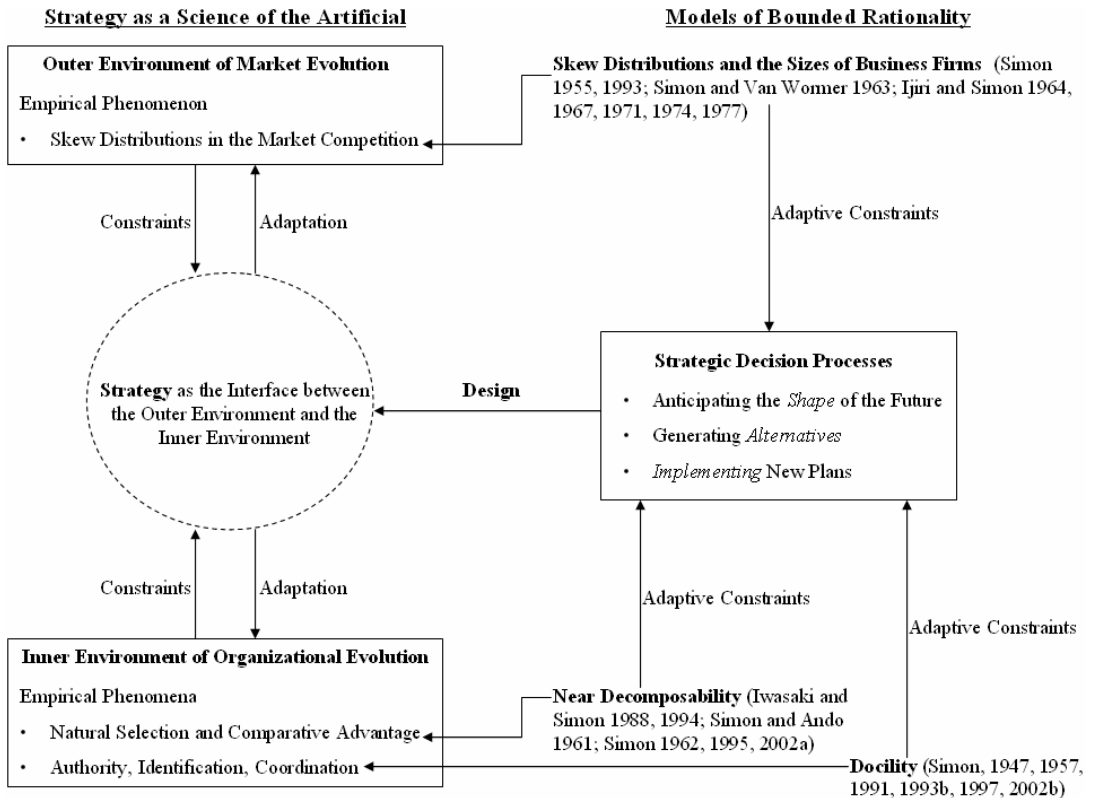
Strategy as a Science of the Artificial

Models of Bounded Rationality

Outer Environment of Market Evolution

Empirical Phenomenon

• Skew Distributions in the Market Competition

Skew Distributions and the Sizes of Business Firms (Simon 1955, 1993; Simon and Van Wormer 1963; Ijiri and Simon 1964, 1967, 1971, 1974, 1977)

Constraints

Adaptation

Adaptive Constraints

Strategy as the Interface between the Outer Environment and the Inner Environment

Design

Strategic Decision Processes

• Anticipating the *Shape* of the Future

• Generating *Alternatives*

• *Implementing* New Plans

Constraints

Adaptation

Adaptive Constraints

Adaptive Constraints

Inner Environment of Organizational Evolution

Empirical Phenomena

• Natural Selection and Comparative Advantage

• Authority, Identification, Coordination

Near Decomposability (Iwasaki and Simon 1988, 1994; Simon and Ando 1961; Simon 1962, 1995, 2002a)

Docility (Simon, 1947, 1957, 1991, 1993b, 1997, 2002b)